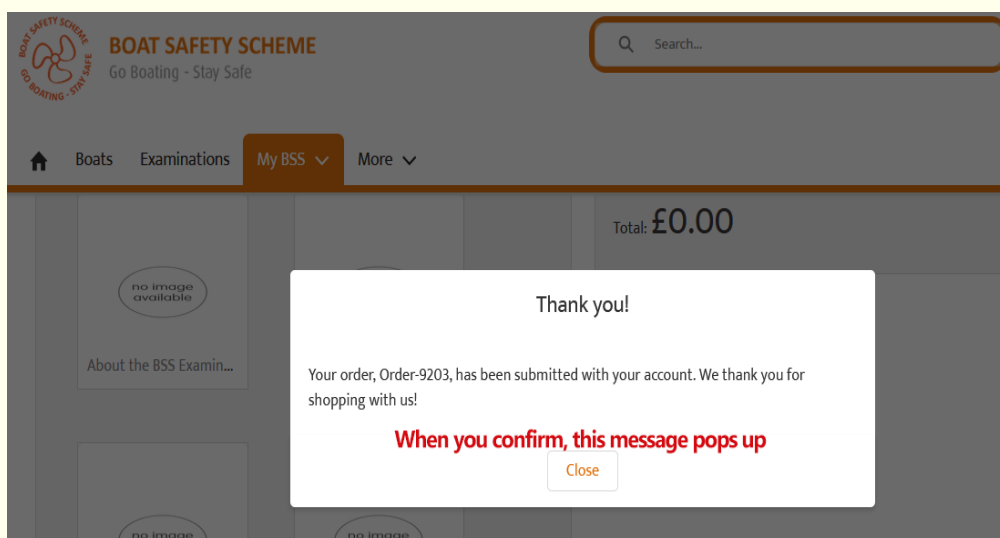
BOAT SAFETY SCHEME
GO BOATING - STAY SAFE

BOAT SAFETY SCHEME
Go Boating - Stay Safe

Search...

Boats Examinations My BSS More

no image available

About the BSS Examin...

Total: £0.00

Thank you!

Your order, Order-9203, has been submitted with your account. We thank you for shopping with us!

When you confirm, this message pops up

Close

no image

no image